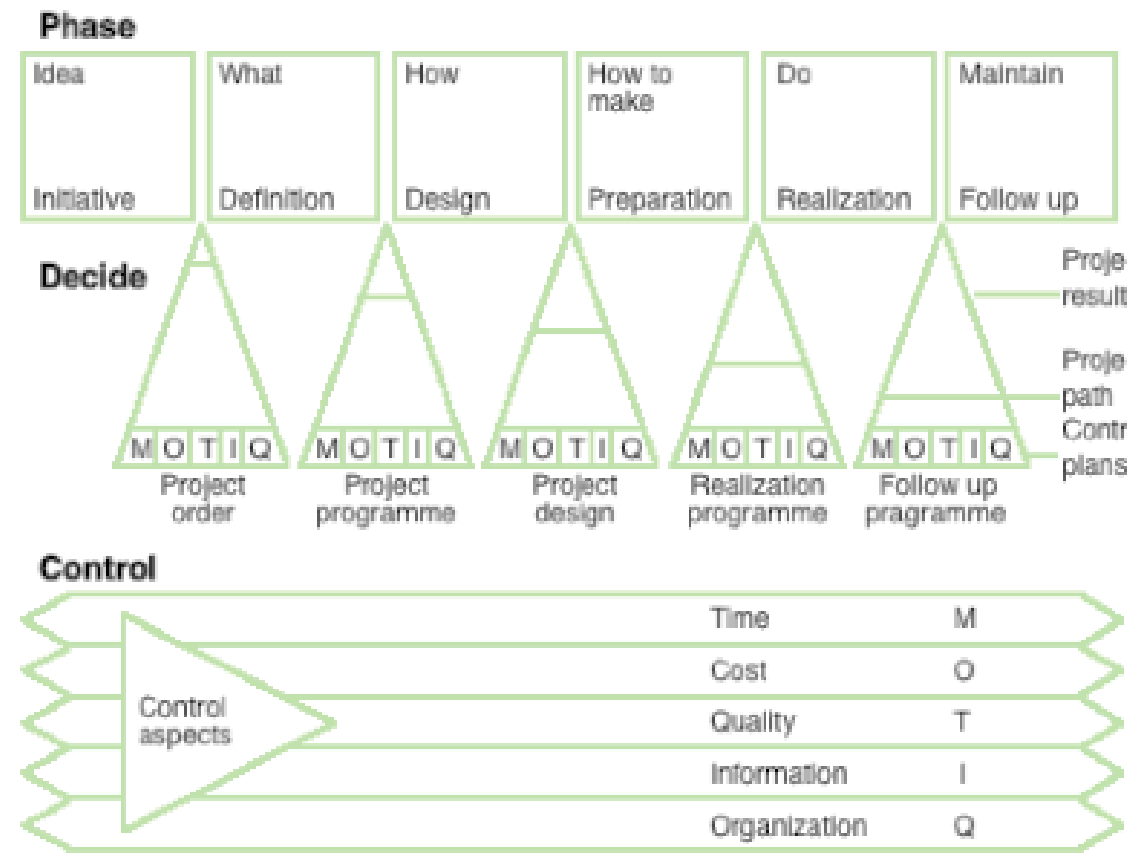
Phase

Idea
Initiative

What
Definition

How
Design

How to make
Preparation

Do
Realization

Maintain
Follow up

Decide

Proje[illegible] result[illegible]

Proje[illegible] path

Contr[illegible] plans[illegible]

M O T I Q
Project order

M O T I Q
Project programme

M O T I Q
Project design

M O T I Q
Realization programme

M O T I Q
Follow up pragramme

Control

Control aspects

| Time | M |
|---|---|
| Cost | O |
| Quality | T |
| Information | I |
| Organization | Q |